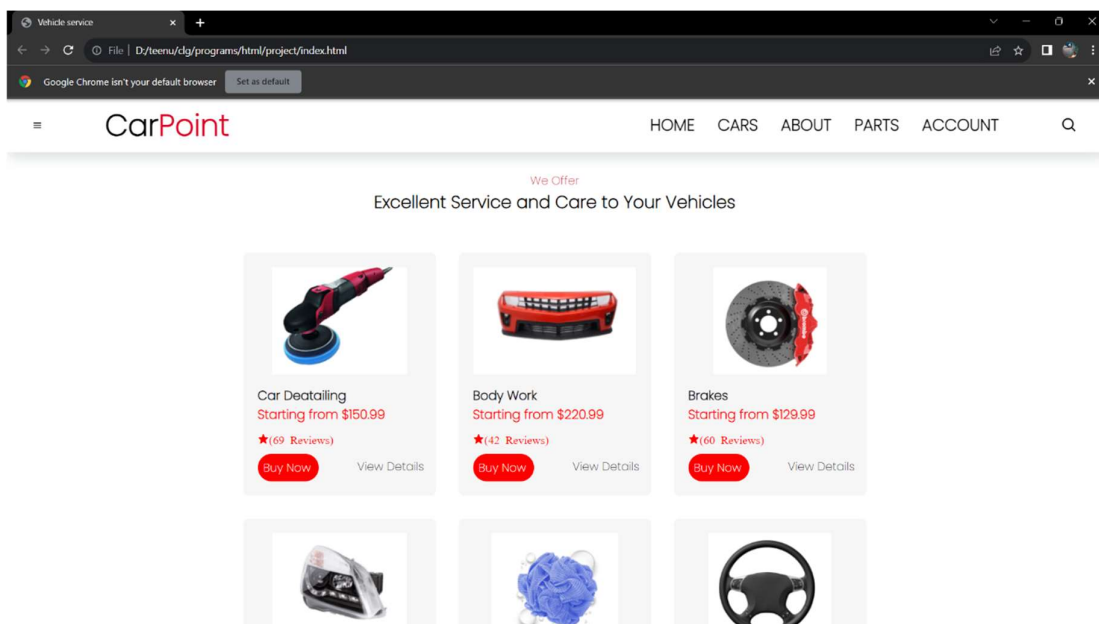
Vehicle service

File | D:/teenu/clg/programs/html/project/index.html

Google Chrome isn't your default browser  Set as default

≡ CarPoint  HOME  CARS  ABOUT  PARTS  ACCOUNT

We Offer

Excellent Service and Care to Your Vehicles

Car Deatailing
Starting from $150.99
★(69 Reviews)
Buy Now  View Details

Body Work
Starting from $220.99
★(42 Reviews)
Buy Now  View Details

Brakes
Starting from $129.99
★(60 Reviews)
Buy Now  View Details